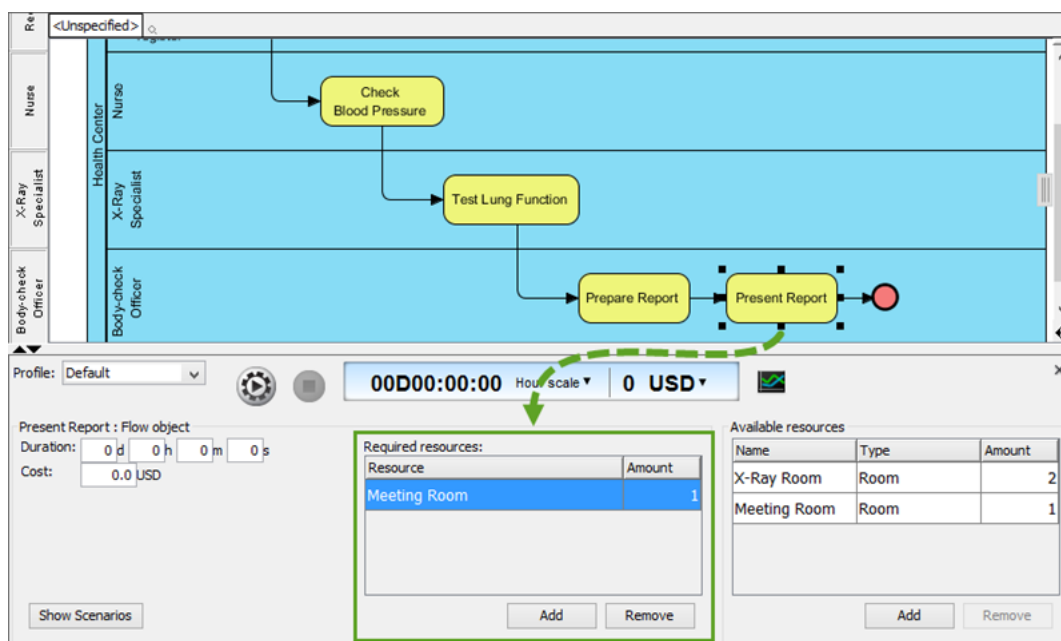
Re
<Unspecified>
Nurse
X-Ray Specialist
Body-check Officer
Health Center
Nurse
X-Ray Specialist
Body-check Officer
Check Blood Pressure
Test Lung Function
Prepare Report
Present Report

Profile: Default
00D00:00:00 Hour scale ▾ 0 USD ▾

Present Report : Flow object
Duration: 0 d 0 h 0 m 0 s
Cost: 0.0 USD

Required resources:
| Resource | Amount |
|---|---|
| Meeting Room | 1 |

Add Remove

Available resources
| Name | Type | Amount |
|---|---|---|
| X-Ray Room | Room | 2 |
| Meeting Room | Room | 1 |

Add Remove

Show Scenarios